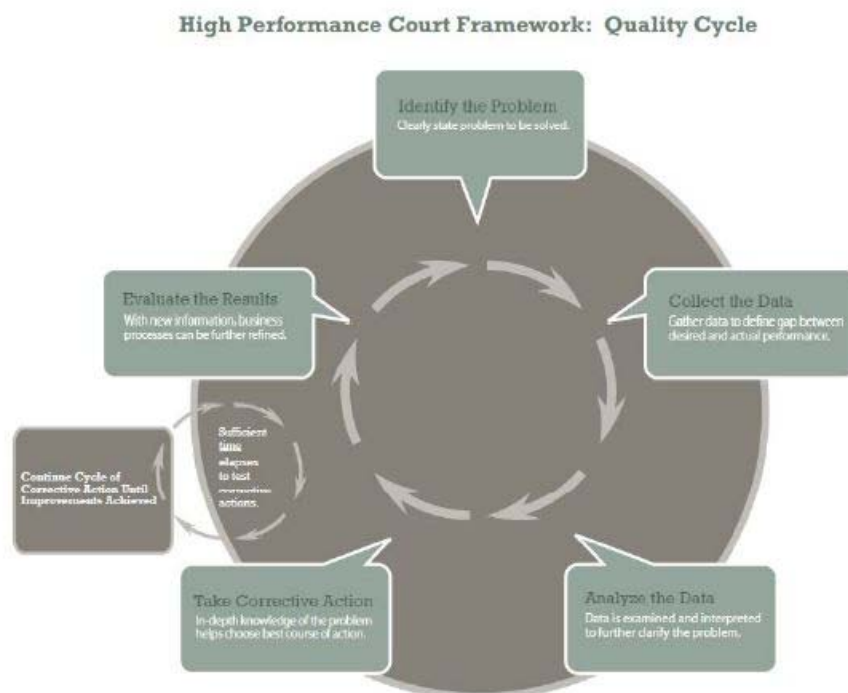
High Performance Court Framework: Quality Cycle

Identify the Problem
Clearly state problem to be solved.

Collect the Data
Gather data to define gap between desired and actual performance.

Analyze the Data
Data is examined and interpreted to further clarify the problem.

Take Corrective Action
In-depth knowledge of the problem helps choose best course of action.

Evaluate the Results
With new information, business processes can be further refined.

Sufficient time elapses to test corrective actions.

Continue Cycle of Corrective Action Until Improvements Achieved